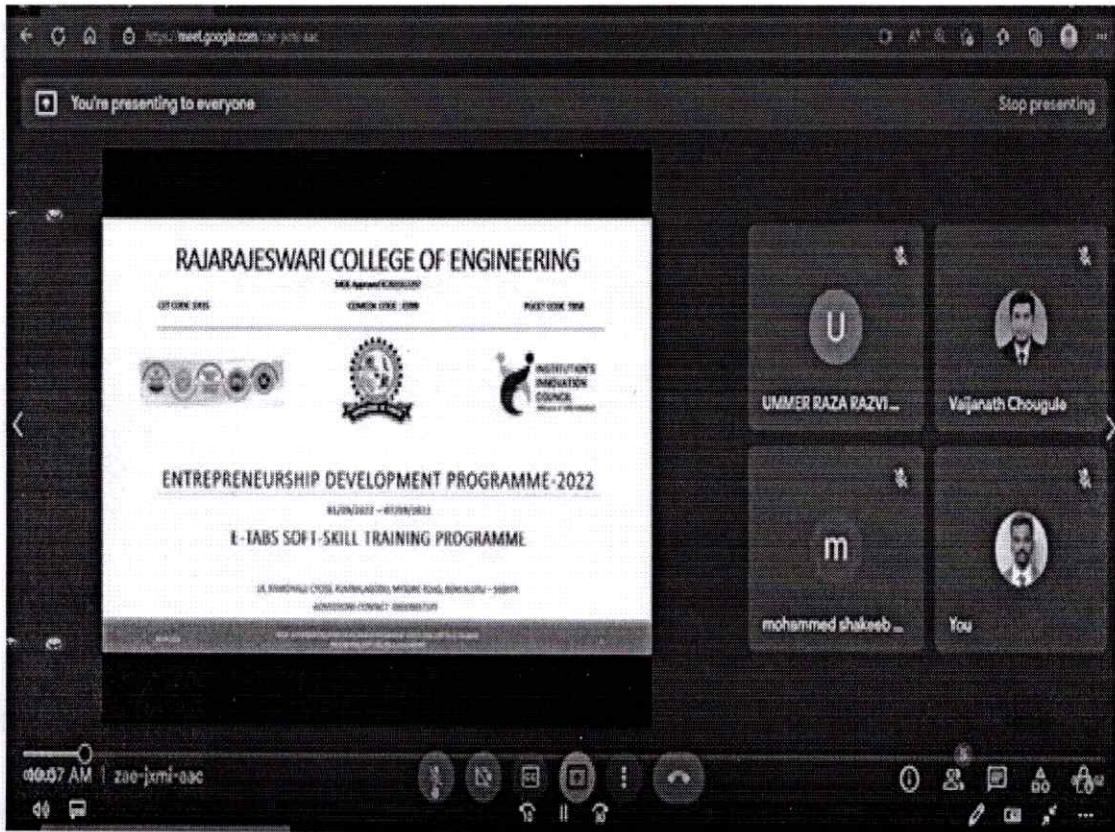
https://meet.google.com/zae-jxmi-aac

You're presenting to everyone

Stop presenting

RAJARAJESWARI COLLEGE OF ENGINEERING

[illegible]

CET CODE: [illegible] COMEDK CODE: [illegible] PGCET CODE: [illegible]

INSTITUTION'S INNOVATION COUNCIL

ENTREPRENEURSHIP DEVELOPMENT PROGRAMME-2022

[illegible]

E-TABS SOFT-SKILL TRAINING PROGRAMME

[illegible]

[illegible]

U

UMMER RAZA RAZVI ...

Vaijanath Chougule

m

mohammed shakeeb ...

You

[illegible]:57 AM | zae-jxmi-aac